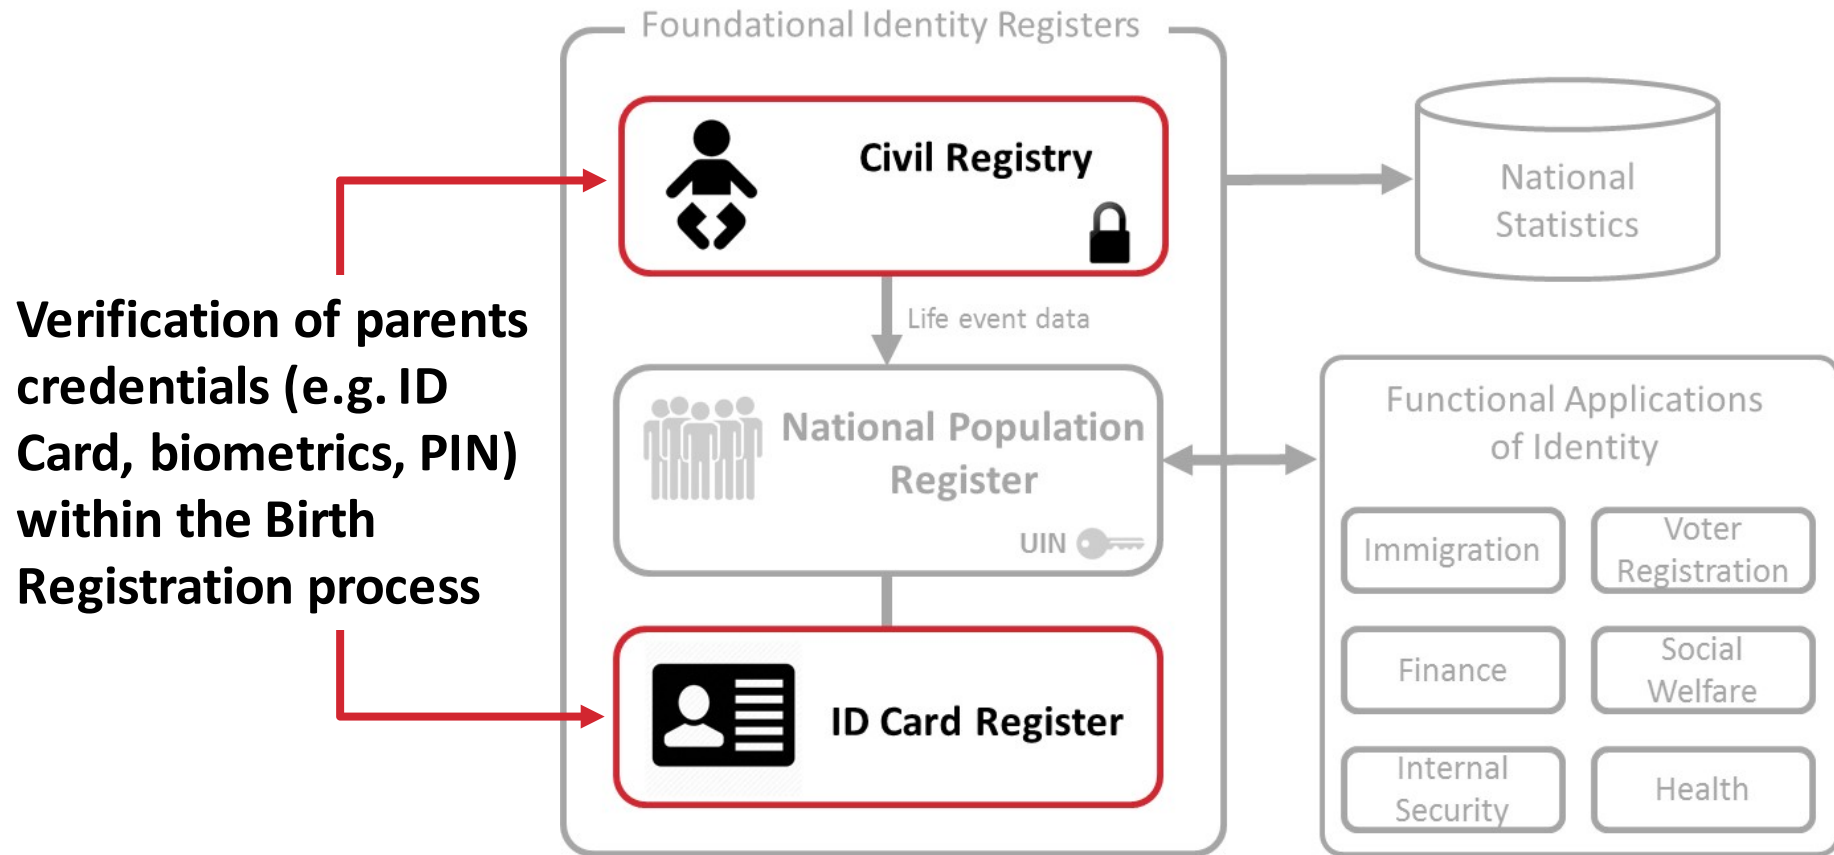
Foundational Identity Registers

Civil Registry

Life event data

National Population Register

UIN

ID Card Register

National Statistics

Functional Applications of Identity

Immigration

Voter Registration

Finance

Social Welfare

Internal Security

Health

Verification of parents credentials (e.g. ID Card, biometrics, PIN) within the Birth Registration process